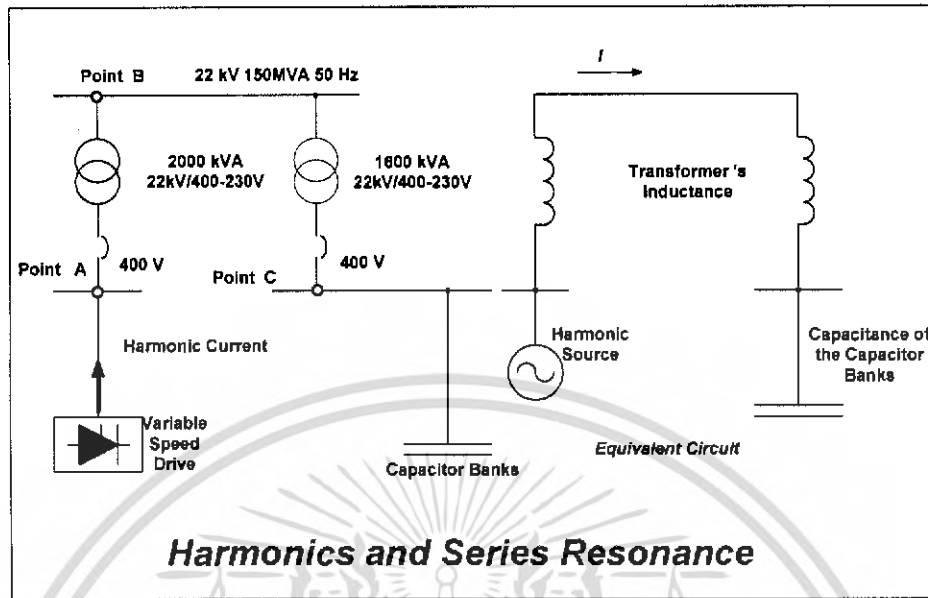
Point B
22 kV 150MVA 50 Hz

2000 kVA
22kV/400-230V

1600 kVA
22kV/400-230V

Point A
400 V

Point C
400 V

Harmonic Current

Variable Speed Drive

Capacitor Banks

$I$

Transformer 's Inductance

Harmonic Source

Capacitance of the Capacitor Banks

Equivalent Circuit

Harmonics and Series Resonance